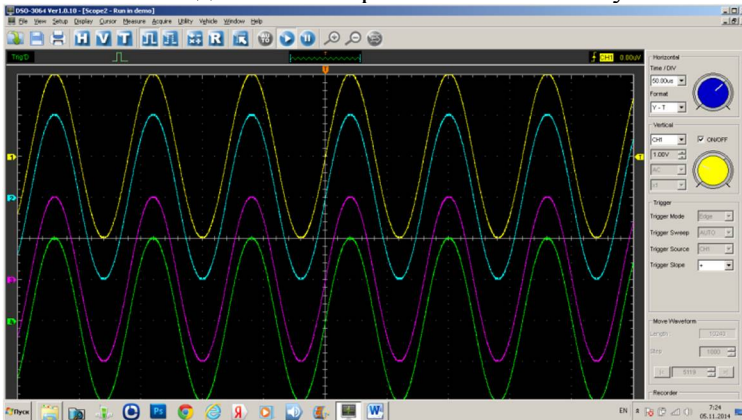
DSO-3064 Ver1.0.10 - [Scope2 - Run in demo]
File View Setup Display Cursor Measure Acquire Utility Vehicle Window Help
H V T R
Trig'D
CH1 0.00uV
1
2
3
4
Horizontal
Time / DIV
50.00us
Format
Y - T
Vertical
CH1
ON/OFF
1.00V
AC
1X
Trigger
Trigger Mode Edge
Trigger Sweep AUTO
Trigger Source CH1
Trigger Slope +
Move Waveform
Length 10240
Step 1000
5118
Recorder
Пуск
EN
7:24
05.11.2014